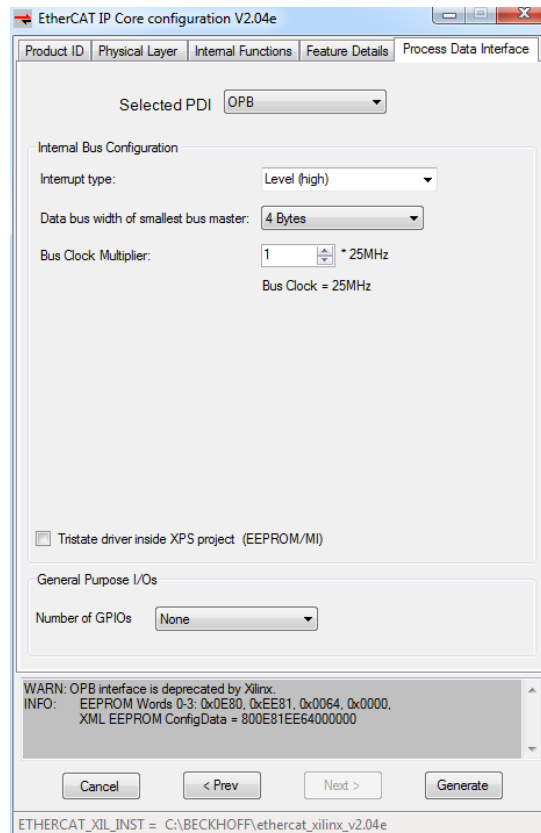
EtherCAT IP Core configuration V2.04e

Product ID | Physical Layer | Internal Functions | Feature Details | Process Data Interface

Selected PDI OPB

Internal Bus Configuration

Interrupt type: Level (high)

Data bus width of smallest bus master: 4 Bytes

Bus Clock Multiplier: 1 * 25MHz

Bus Clock = 25MHz

Tristate driver inside XPS project (EEPROM/MI)

General Purpose I/Os

Number of GPIOs None

WARN: OPB interface is deprecated by Xilinx.
INFO: EEPROM Words 0-3: 0x0E80, 0xEE81, 0x0064, 0x0000,
XML EEPROM ConfigData = 800E81EE64000000

Cancel | < Prev | Next > | Generate

ETHERCAT_XIL_INST = C:\BECKHOFF\ethercat_xilinx_v2.04e